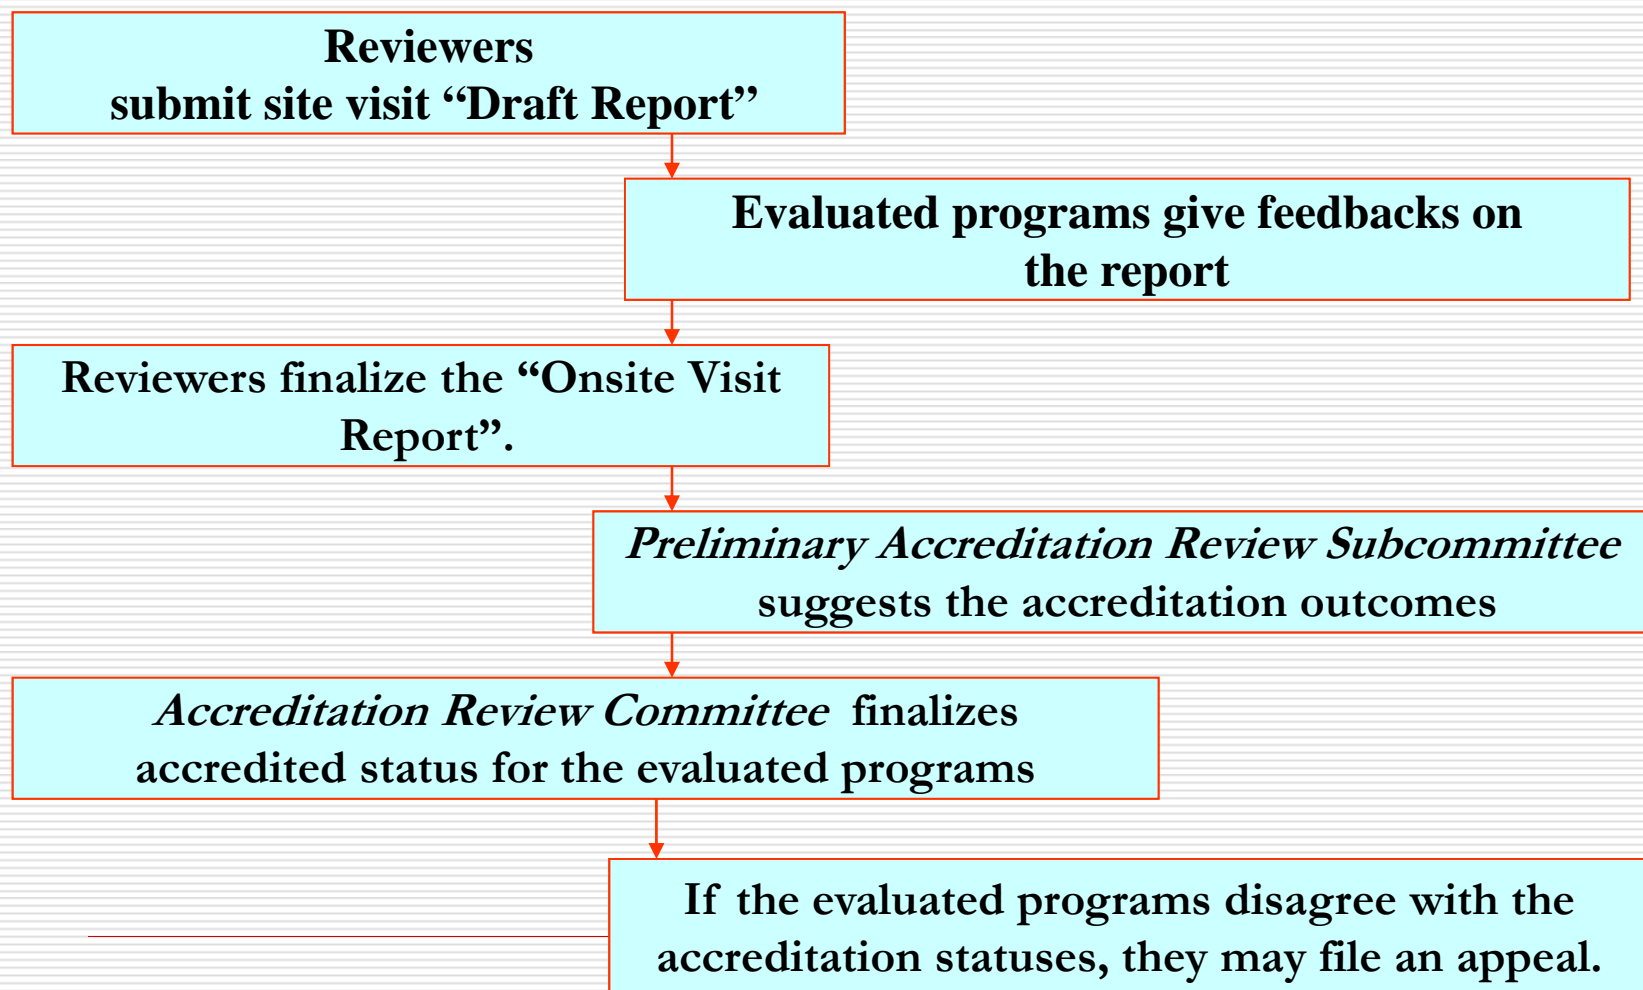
Reviewers
submit site visit “Draft Report”

Evaluated programs give feedbacks on the report

Reviewers finalize the “Onsite Visit Report”.

*Preliminary Accreditation Review Subcommittee* suggests the accreditation outcomes

*Accreditation Review Committee* finalizes accredited status for the evaluated programs

If the evaluated programs disagree with the accreditation statuses, they may file an appeal.